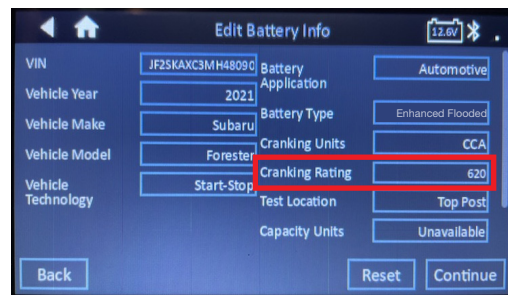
Edit Battery Info

12.6V

VIN JF2SKAXC3MH48090

Vehicle Year 2021

Vehicle Make Subaru

Vehicle Model Forester

Vehicle Technology Start-Stop

Battery Application Automotive

Battery Type Enhanced Flooded

Cranking Units CCA

Cranking Rating 620

Test Location Top Post

Capacity Units Unavailable

Back

Reset

Continue